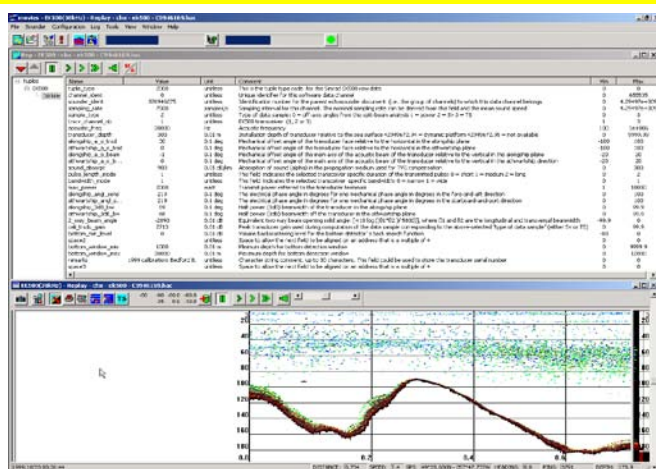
File Sounder Configuration Log Tools View Window Help

Tuples

Name | Value | Unit | Comment | Min | Max

Name
tuple_type
channel_ident
transducer_depth
sound_speed
sampling_rate
remarks
space

20
80
100
120
140
160
180

0.2
0.4
0.6